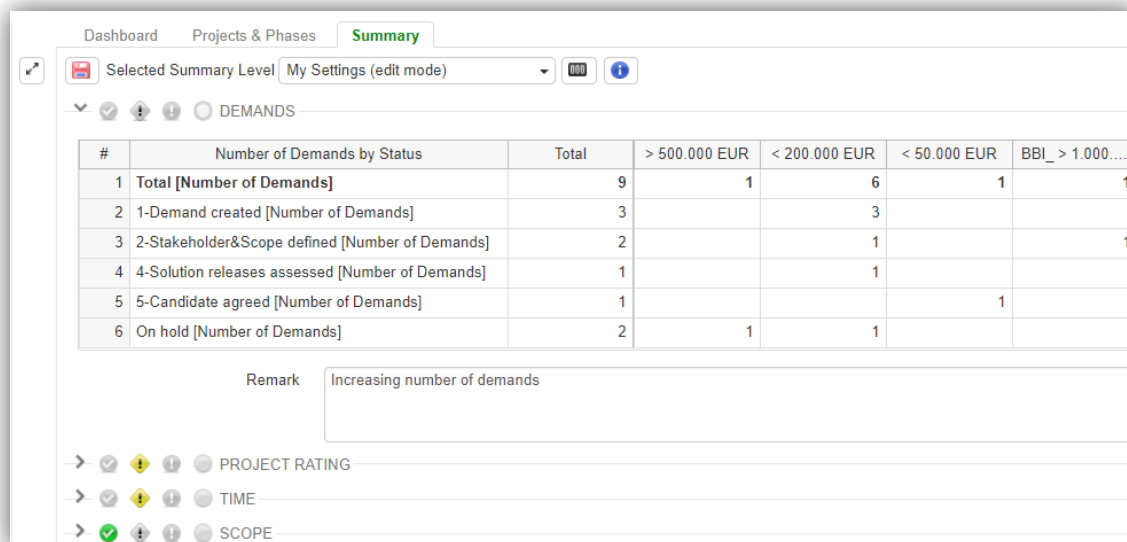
Dashboard Projects & Phases Summary

Selected Summary Level My Settings (edit mode)

DEMANDS

| # | Number of Demands by Status | Total | > 500.000 EUR | < 200.000 EUR | < 50.000 EUR | BBI_ > 1.000.... |
|---|---|---|---|---|---|---|
| 1 | **Total [Number of Demands]** | **9** | **1** | **6** | **1** | **1** |
| 2 | 1-Demand created [Number of Demands] | 3 | | 3 | | |
| 3 | 2-Stakeholder&Scope defined [Number of Demands] | 2 | | 1 | | 1 |
| 4 | 4-Solution releases assessed [Number of Demands] | 1 | | 1 | | |
| 5 | 5-Candidate agreed [Number of Demands] | 1 | | | 1 | |
| 6 | On hold [Number of Demands] | 2 | 1 | 1 | | |

Remark Increasing number of demands

PROJECT RATING

TIME

SCOPE